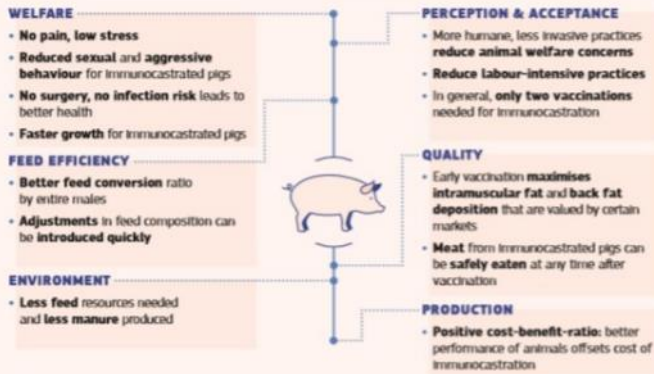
WELFARE

- No pain, low stress
- Reduced sexual and aggressive behaviour for immunocastrated pigs
- No surgery, no infection risk leads to better health
- Faster growth for immunocastrated pigs

FEED EFFICIENCY

- Better feed conversion ratio by entire males
- Adjustments in feed composition can be introduced quickly

ENVIRONMENT

- Less feed resources needed and less manure produced

PERCEPTION & ACCEPTANCE

- More humane, less invasive practices reduce animal welfare concerns
- Reduce labour-intensive practices
- In general, only two vaccinations needed for immunocastration

QUALITY

- Early vaccination maximises intramuscular fat and back fat deposition that are valued by certain markets
- Meat from immunocastrated pigs can be safely eaten at any time after vaccination

PRODUCTION

- Positive cost-benefit-ratio: better performance of animals offsets cost of immunocastration